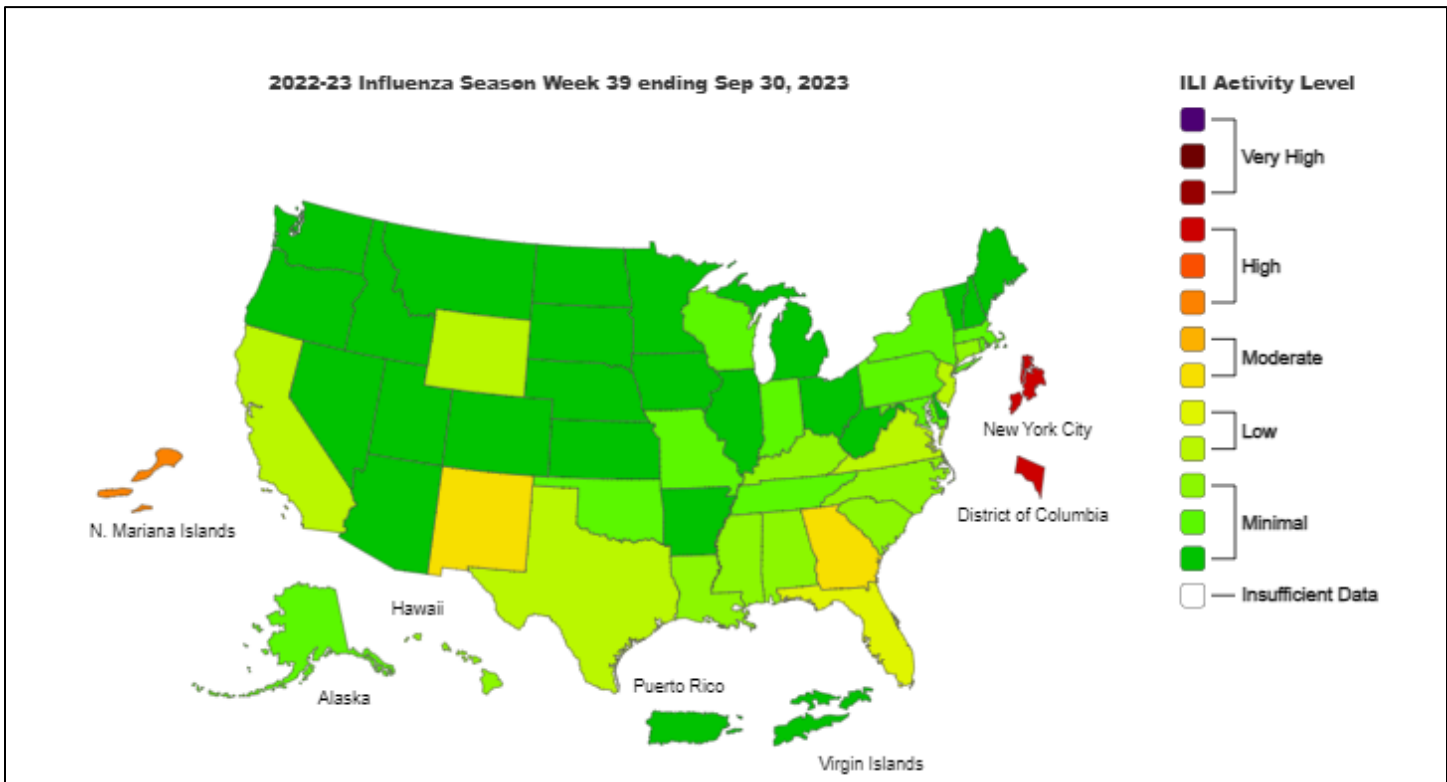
2022-23 Influenza Season Week 39 ending Sep 30, 2023

ILI Activity Level

Very High

High

Moderate

Low

Minimal

Insufficient Data

New York City

District of Columbia

N. Mariana Islands

Hawaii

Alaska

Puerto Rico

Virgin Islands